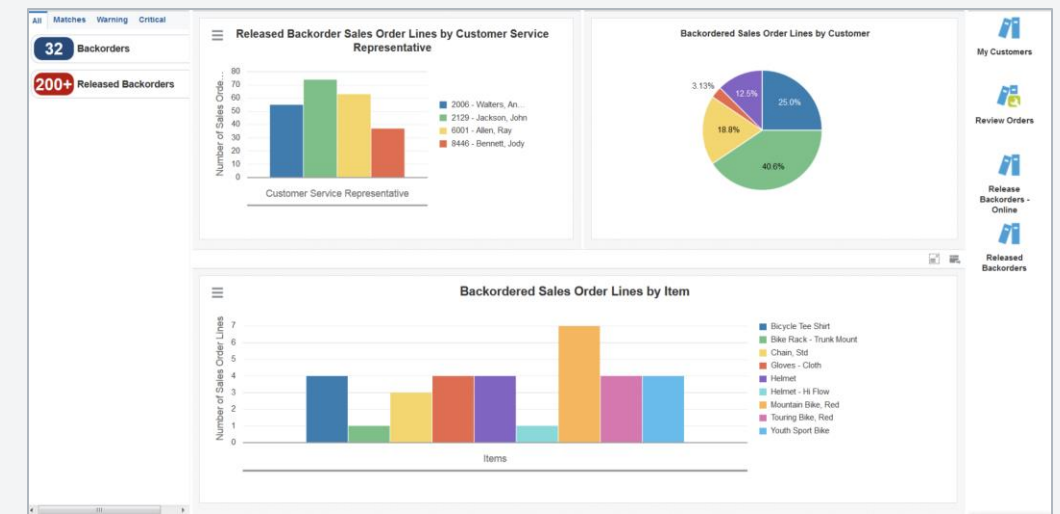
All Matches Warning Critical

32 Backorders

200+ Released Backorders

Released Backorder Sales Order Lines by Customer Service Representative

Number of Sales Orde...

80
70
60
50
40
30
20
10
0

Customer Service Representative

2006 - Walters, An...
2129 - Jackson, John
6001 - Allen, Ray
8446 - Bennett, Jody

Backordered Sales Order Lines by Customer

3.13%
12.5%
25.0%
18.8%
40.6%

My Customers

Review Orders

Release Backorders - Online

Released Backorders

Backordered Sales Order Lines by Item

Number of Sales Order Lines

7
6
5
4
3
2
1
0

Items

Bicycle Tee Shirt
Bike Rack - Trunk Mount
Chain, Std
Gloves - Cloth
Helmet
Helmet - Hi Flow
Mountain Bike, Red
Touring Bike, Red
Youth Sport Bike